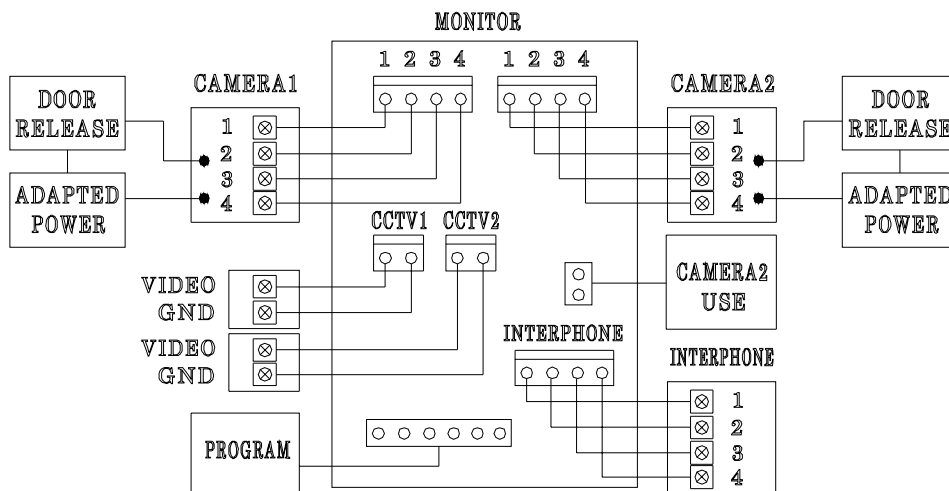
MONITOR

DOOR RELEASE

ADAPTED POWER

CAMERA1

1
2
3
4

1 2 3 4

1 2 3 4

CAMERA2

1
2
3
4

DOOR RELEASE

ADAPTED POWER

CCTV1 CCTV2

VIDEO
GND

VIDEO
GND

CAMERA2 USE

INTERPHONE

INTERPHONE

1
2
3
4

PROGRAM